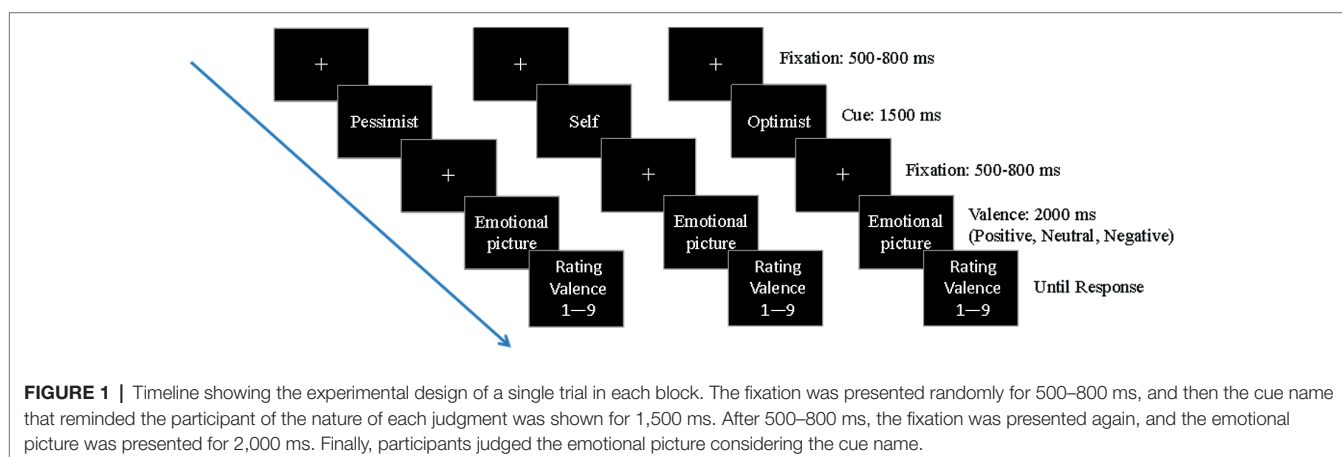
+

Pessimist

+

Emotional picture

Rating Valence 1—9

+

Self

+

Emotional picture

Rating Valence 1—9

+

Optimist

+

Emotional picture

Rating Valence 1—9

Fixation: 500-800 ms

Cue: 1500 ms

Fixation: 500-800 ms

Valence: 2000 ms (Positive, Neutral, Negative)

Until Response

**FIGURE 1 |** Timeline showing the experimental design of a single trial in each block. The fixation was presented randomly for 500–800 ms, and then the cue name that reminded the participant of the nature of each judgment was shown for 1,500 ms. After 500–800 ms, the fixation was presented again, and the emotional picture was presented for 2,000 ms. Finally, participants judged the emotional picture considering the cue name.